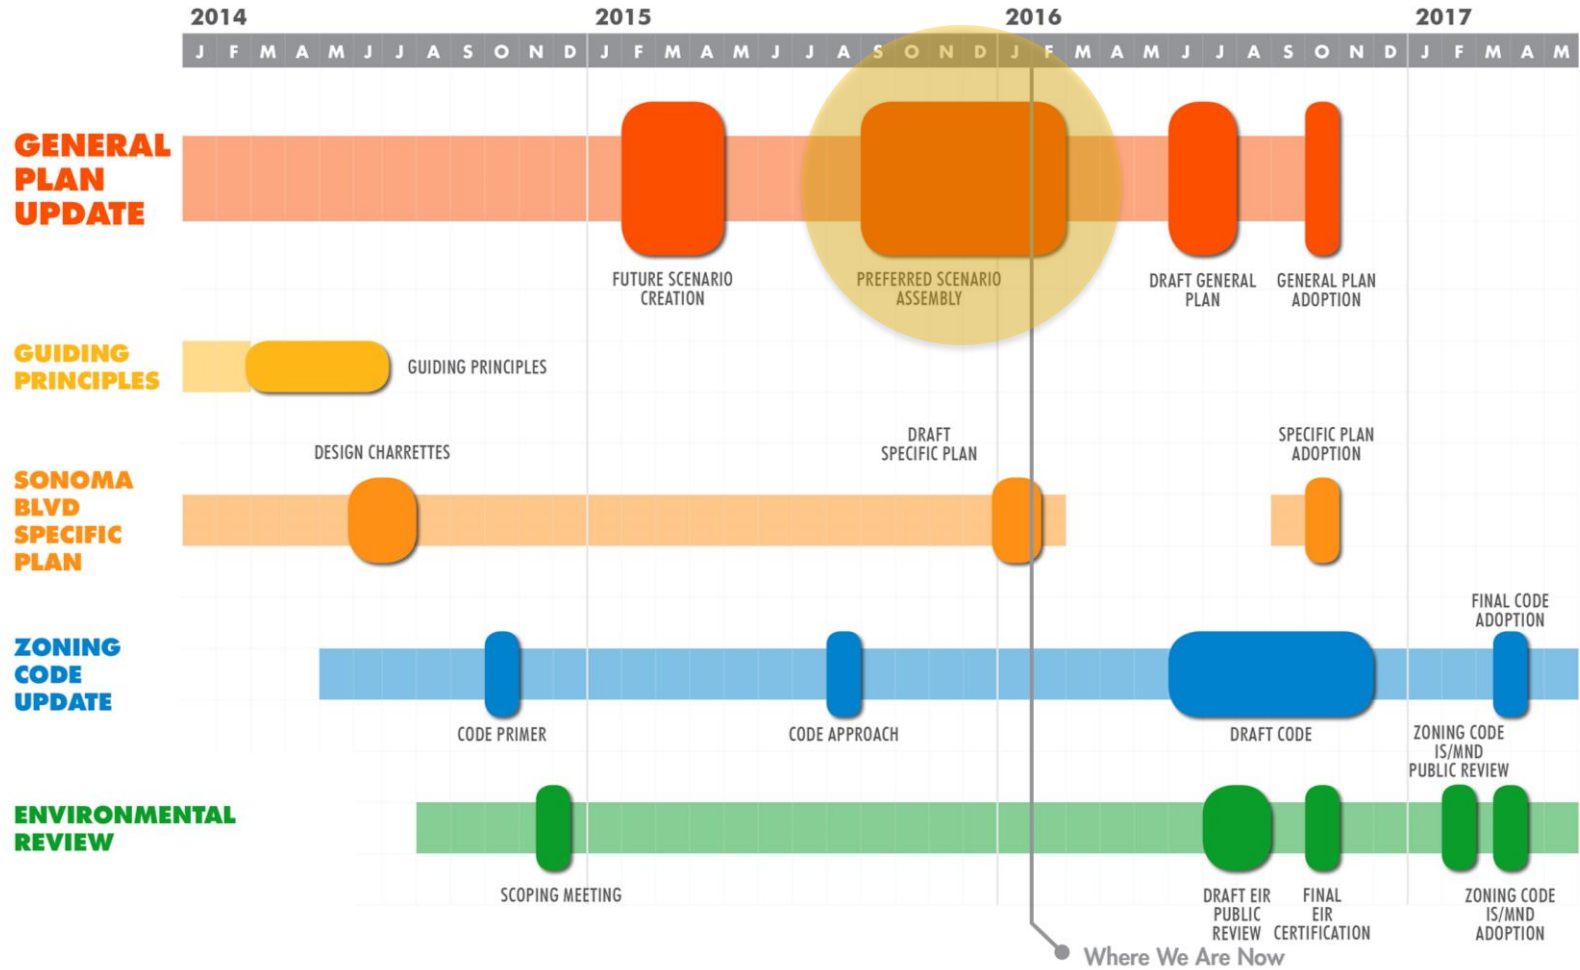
2014 2015 2016 2017

J F M A M J J A S O N D J F M A M J J A S O N D J F M A M J J A S O N D J F M A M

GENERAL PLAN UPDATE

FUTURE SCENARIO CREATION

PREFERRED SCENARIO ASSEMBLY

DRAFT GENERAL PLAN

GENERAL PLAN ADOPTION

GUIDING PRINCIPLES

GUIDING PRINCIPLES

SONOMA BLVD SPECIFIC PLAN

DESIGN CHARRETTES

DRAFT SPECIFIC PLAN

SPECIFIC PLAN ADOPTION

ZONING CODE UPDATE

CODE PRIMER

CODE APPROACH

DRAFT CODE

FINAL CODE ADOPTION

ZONING CODE IS/MND PUBLIC REVIEW

ENVIRONMENTAL REVIEW

SCOPING MEETING

DRAFT EIR PUBLIC REVIEW

FINAL EIR CERTIFICATION

ZONING CODE IS/MND ADOPTION

Where We Are Now